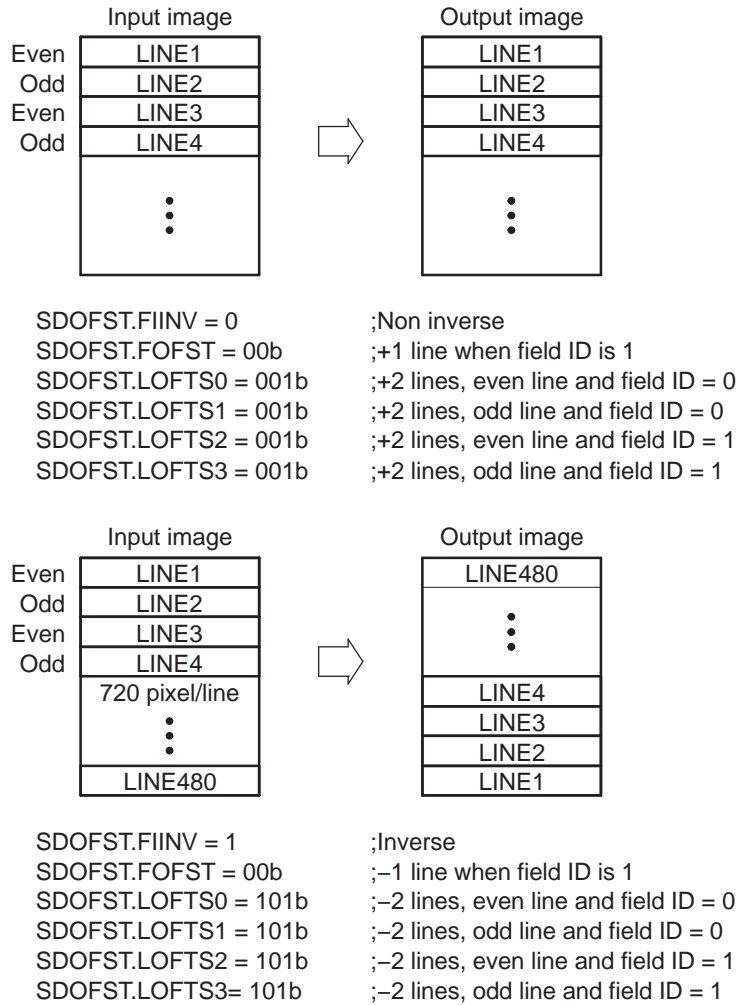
Input image

| Even | LINE1 |
|---|---|
| Odd | LINE2 |
| Even | LINE3 |
| Odd | LINE4 |
| | ⋮ |

Output image

| LINE1 |
|---|
| LINE2 |
| LINE3 |
| LINE4 |
| ⋮ |

SDOFST.FIINV = 0 ;Non inverse
SDOFST.FOFST = 00b ;+1 line when field ID is 1
SDOFST.LOFTS0 = 001b ;+2 lines, even line and field ID = 0
SDOFST.LOFTS1 = 001b ;+2 lines, odd line and field ID = 0
SDOFST.LOFTS2 = 001b ;+2 lines, even line and field ID = 1
SDOFST.LOFTS3 = 001b ;+2 lines, odd line and field ID = 1

Input image

| Even | LINE1 |
|---|---|
| Odd | LINE2 |
| Even | LINE3 |
| Odd | LINE4 |
| | 720 pixel/line ⋮ |
| | LINE480 |

Output image

| LINE480 |
|---|
| ⋮ |
| LINE4 |
| LINE3 |
| LINE2 |
| LINE1 |

SDOFST.FIINV = 1 ;Inverse
SDOFST.FOFST = 00b ;−1 line when field ID is 1
SDOFST.LOFTS0 = 101b ;−2 lines, even line and field ID = 0
SDOFST.LOFTS1 = 101b ;−2 lines, odd line and field ID = 0
SDOFST.LOFTS2 = 101b ;−2 lines, even line and field ID = 1
SDOFST.LOFTS3= 101b ;−2 lines, odd line and field ID = 1